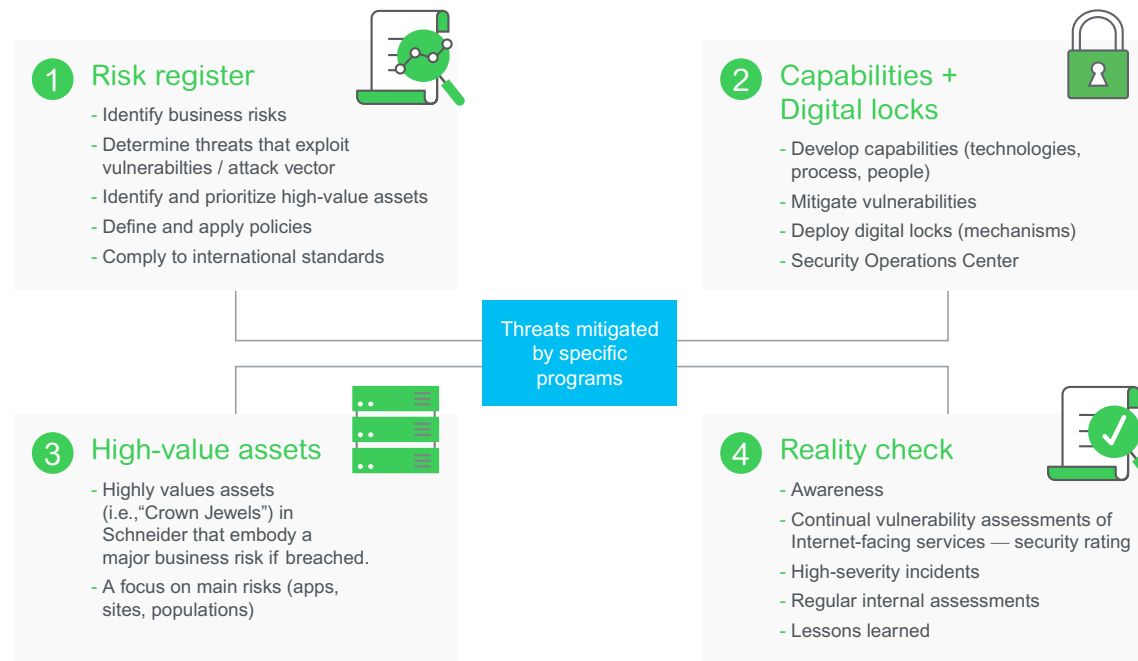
1 Risk register

- Identify business risks
- Determine threats that exploit vulnerabilties / attack vector
- Identify and prioritize high-value assets
- Define and apply policies
- Comply to international standards

2 Capabilities + Digital locks

- Develop capabilities (technologies, process, people)
- Mitigate vulnerabilities
- Deploy digital locks (mechanisms)
- Security Operations Center

Threats mitigated by specific programs

3 High-value assets

- Highly values assets (i.e.,"Crown Jewels") in Schneider that embody a major business risk if breached.
- A focus on main risks (apps, sites, populations)

4 Reality check

- Awareness
- Continual vulnerability assessments of Internet-facing services — security rating
- High-severity incidents
- Regular internal assessments
- Lessons learned